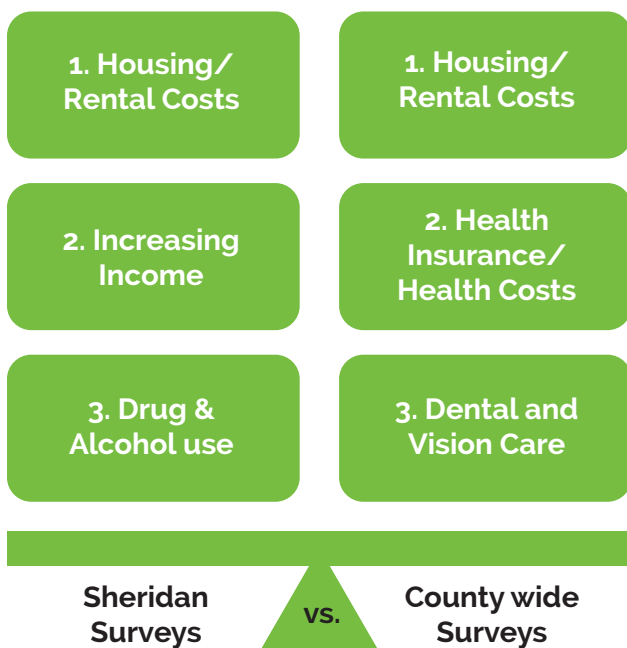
1. Housing/ Rental Costs

2. Increasing Income

3. Drug & Alcohol use

Sheridan Surveys

1. Housing/ Rental Costs

2. Health Insurance/ Health Costs

3. Dental and Vision Care

County wide Surveys

vs.